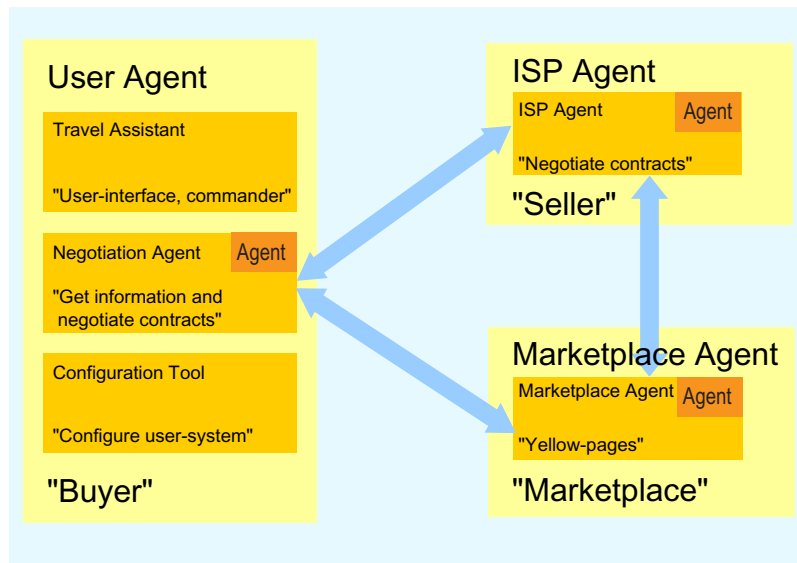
User Agent

Travel Assistant

"User-interface, commander"

Negotiation Agent

Agent

"Get information and negotiate contracts"

Configuration Tool

"Configure user-system"

"Buyer"

ISP Agent

ISP Agent

Agent

"Negotiate contracts"

"Seller"

Marketplace Agent

Marketplace Agent

Agent

"Yellow-pages"

"Marketplace"